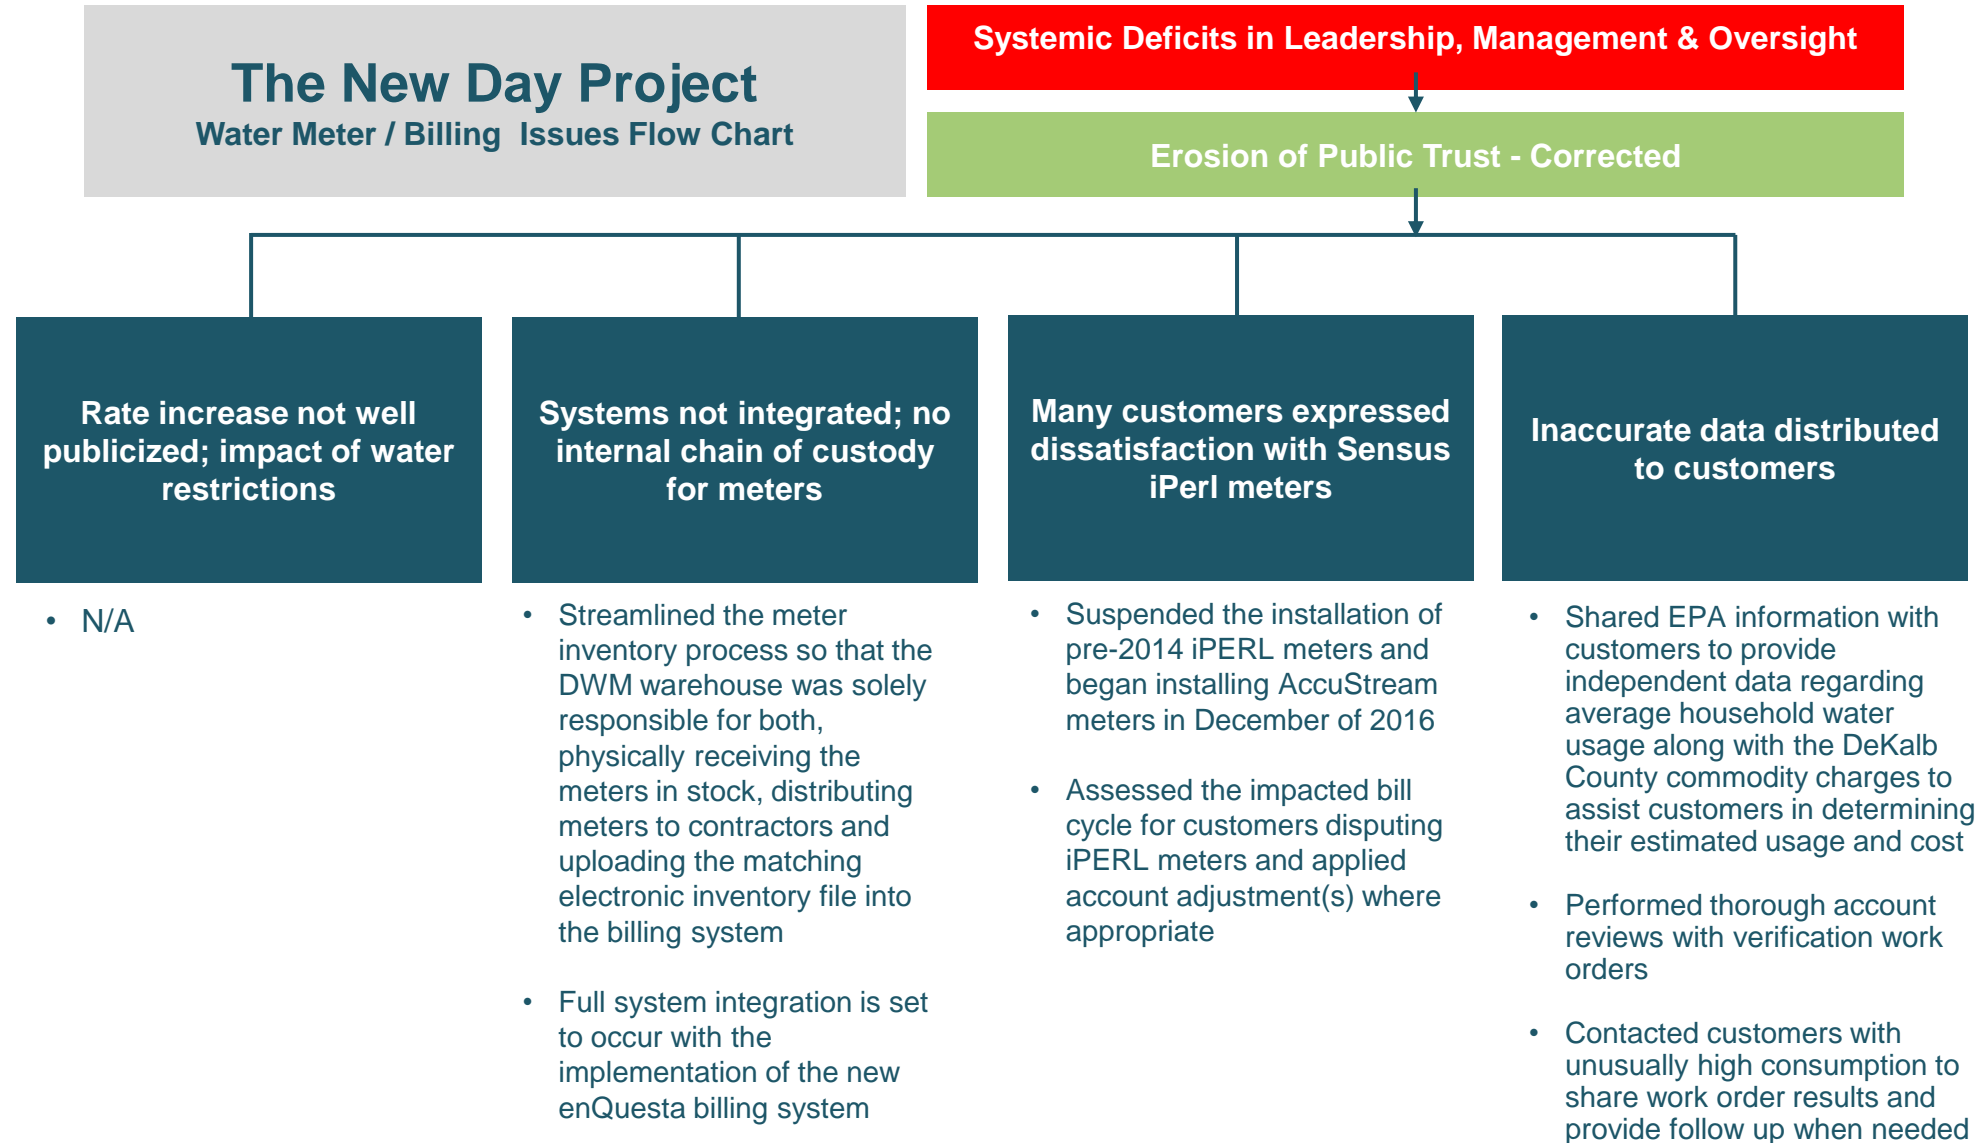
The New Day Project
Water Meter / Billing Issues Flow Chart

Systemic Deficits in Leadership, Management & Oversight

Erosion of Public Trust - Corrected

Rate increase not well publicized; impact of water restrictions

• N/A

Systems not integrated; no internal chain of custody for meters

• Streamlined the meter inventory process so that the DWM warehouse was solely responsible for both, physically receiving the meters in stock, distributing meters to contractors and uploading the matching electronic inventory file into the billing system

• Full system integration is set to occur with the implementation of the new enQuesta billing system

Many customers expressed dissatisfaction with Sensus iPerl meters

• Suspended the installation of pre-2014 iPERL meters and began installing AccuStream meters in December of 2016

• Assessed the impacted bill cycle for customers disputing iPERL meters and applied account adjustment(s) where appropriate

Inaccurate data distributed to customers

• Shared EPA information with customers to provide independent data regarding average household water usage along with the DeKalb County commodity charges to assist customers in determining their estimated usage and cost

• Performed thorough account reviews with verification work orders

• Contacted customers with unusually high consumption to share work order results and provide follow up when needed